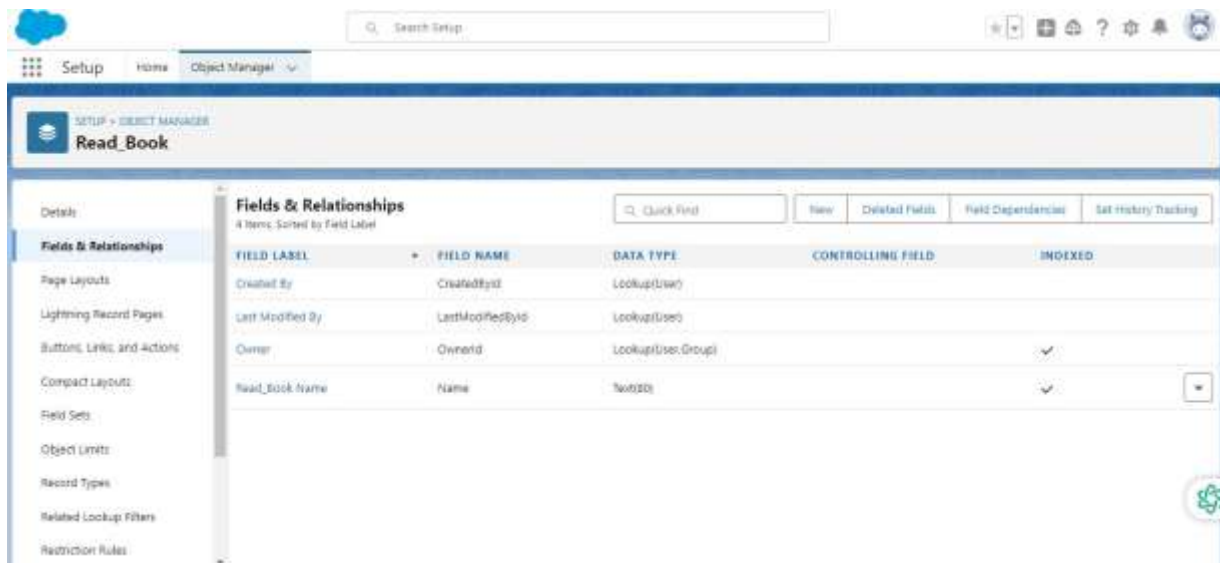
Search Setup

Setup Home Object Manager

SETUP > OBJECT MANAGER
Read_Book

Details
Fields & Relationships
Page Layouts
Lightning Record Pages
Buttons, Links, and Actions
Compact Layouts
Field Sets
Object Limits
Record Types
Related Lookup Filters
Restriction Rules

Fields & Relationships
4 Items, Sorted by Field Label

Quick Find

New | Deleted Fields | Field Dependencies | Set History Tracking

| FIELD LABEL | FIELD NAME | DATA TYPE | CONTROLLING FIELD | INDEXED |
|---|---|---|---|---|
| Created By | CreatedById | Lookup(User) | | |
| Last Modified By | LastModifiedById | Lookup(User) | | |
| Owner | OwnerId | Lookup(User,Group) | | ✓ |
| Read_Book Name | Name | Text(80) | | ✓ |